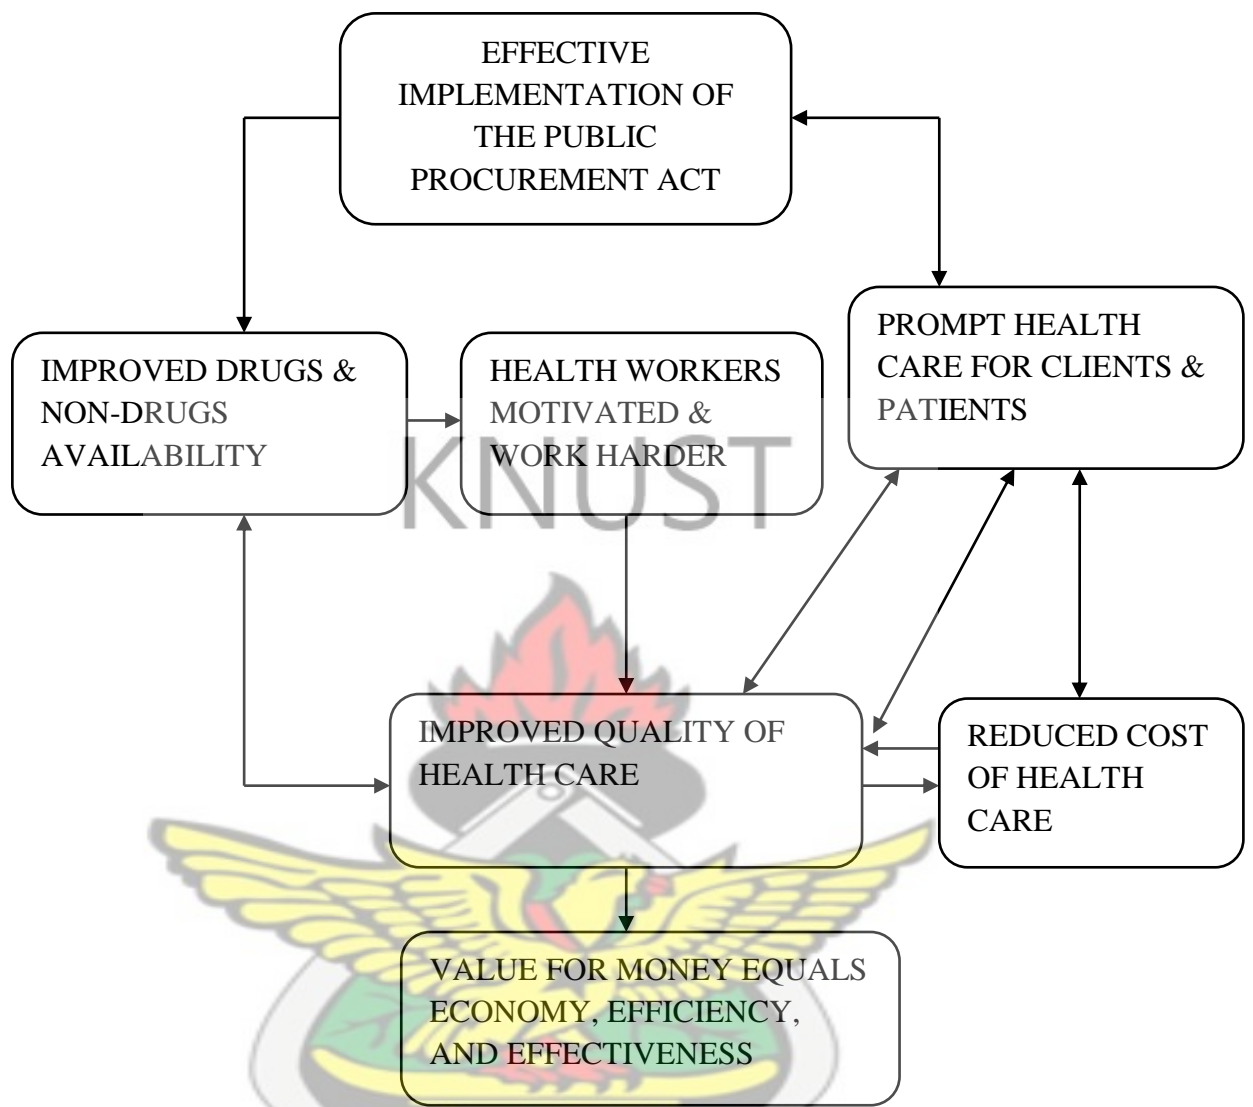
EFFECTIVE IMPLEMENTATION OF THE PUBLIC PROCUREMENT ACT

IMPROVED DRUGS & NON-DRUGS AVAILABILITY

HEALTH WORKERS MOTIVATED & WORK HARDER

KNUST

PROMPT HEALTH CARE FOR CLIENTS & PATIENTS

IMPROVED QUALITY OF HEALTH CARE

REDUCED COST OF HEALTH CARE

VALUE FOR MONEY EQUALS ECONOMY, EFFICIENCY, AND EFFECTIVENESS